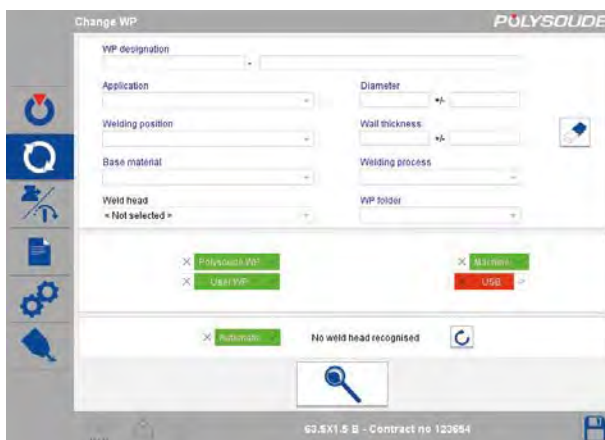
Change WP

POLYSOUDE

WP designation

-

Application

Diameter

+/-

Welding position

Wall thickness

+/-

Base material

Welding process

Weld head

< Not selected >

WP folder

Polysoude WP

User WP

Machine

USB

Automatic

No weld head recognised

63.5X1.5 B - Contract no 123654